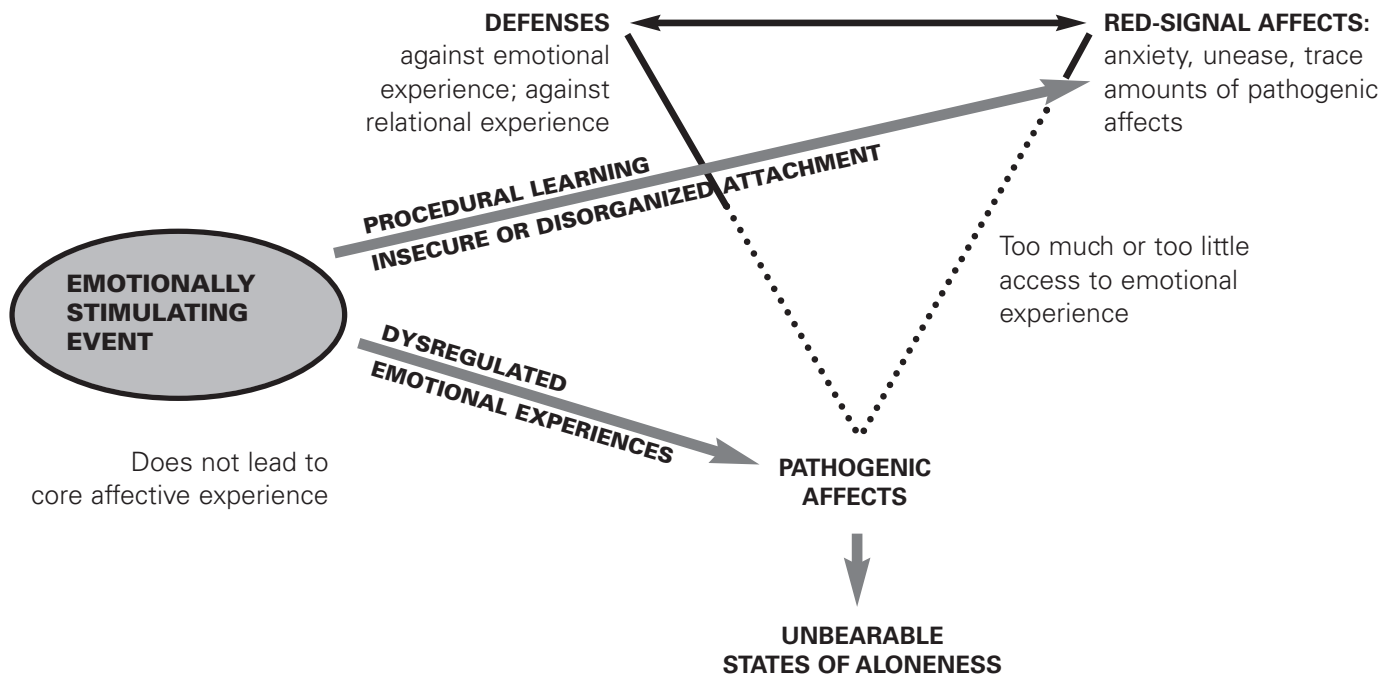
DEFENSES
against emotional experience; against relational experience

RED-SIGNAL AFFECTS:
anxiety, unease, trace amounts of pathogenic affects

PROCEDURAL LEARNING

INSECURE OR DISORGANIZED ATTACHMENT

EMOTIONALLY STIMULATING EVENT

Too much or too little access to emotional experience

DYSREGULATED EMOTIONAL EXPERIENCES

Does not lead to core affective experience

PATHOGENIC AFFECTS

UNBEARABLE STATES OF ALONENESS